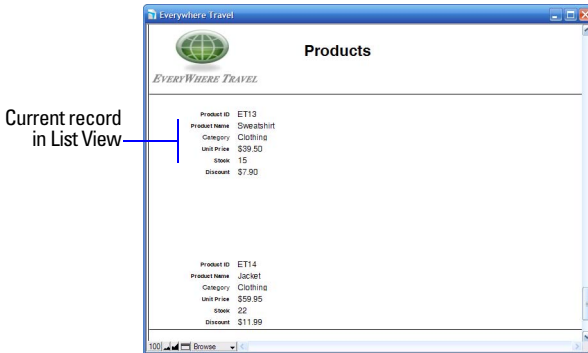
Current record in List View

Everywhere Travel

EVERYWHERE TRAVEL

Products

Product ID ET13
Product Name Sweatshirt
Category Clothing
Unit Price $39.50
Stock 15
Discount $7.90

Product ID ET14
Product Name Jacket
Category Clothing
Unit Price $59.95
Stock 22
Discount $11.99

100 Browse